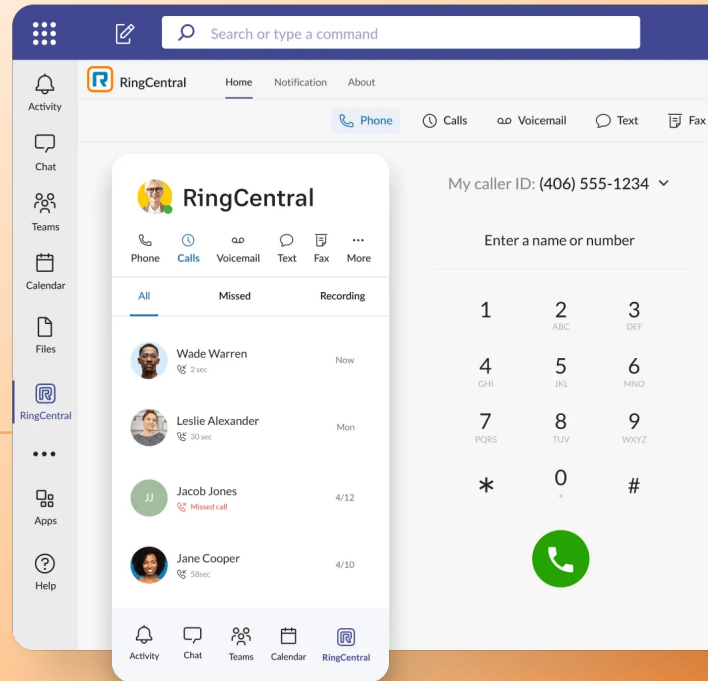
Search or type a command

Activity
Chat
Teams
Calendar
Files
RingCentral
•••
Apps
Help

RingCentral Home Notification About

Phone Calls Voicemail Text Fax

RingCentral
Phone Calls Voicemail Text Fax More

All Missed Recording

Wade Warren 2 sec Now
Leslie Alexander 30 sec Mon
JJ Jacob Jones Missed call 4/12
Jane Cooper 58sec 4/10

Activity Chat Teams Calendar RingCentral

My caller ID: (406) 555-1234

Enter a name or number

1
2 ABC
3 DEF
4 GHI
5 JKL
6 MNO
7 PQRS
8 TUV
9 WXYZ
*
0 +
#